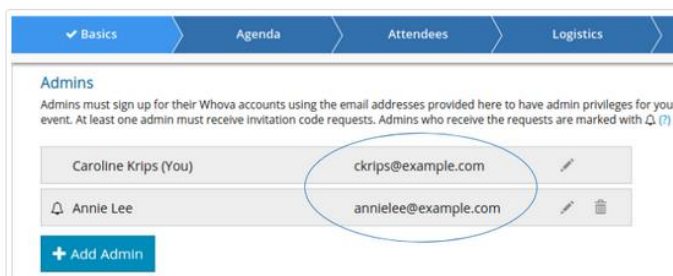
✔ Basics | Agenda | Attendees | Logistics

Admins

Admins must sign up for their Whova accounts using the email addresses provided here to have admin privileges for you event. At least one admin must receive invitation code requests. Admins who receive the requests are marked with 🔔 (?)

| | | |
|---|---|---|
| Caroline Krips (You) | ckrips@example.com | |
| 🔔 Annie Lee | annielee@example.com | |

+ Add Admin